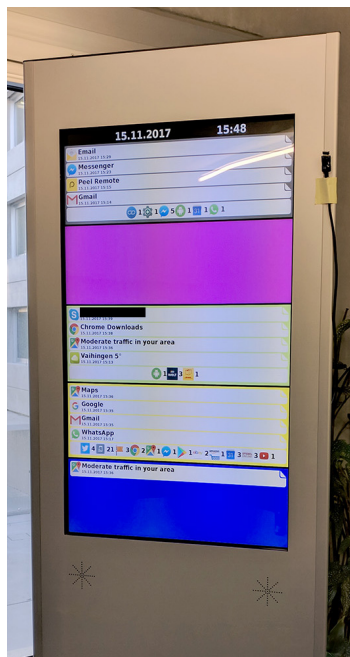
15.11.2017 15:48

Email
15.11.2017 15:29
Messenger
15.11.2017 15:23
Peel Remote
15.11.2017 15:15
Gmail
15.11.2017 15:14
1 1 5 1 1 1

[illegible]
15.11.2017 15:36
Chrome Downloads
15.11.2017 15:36
Moderate traffic in your area
15.11.2017 15:36
Vaihingen 5°
15.11.2017 15:33
1 3 1

Maps
15.11.2017 15:36
Google
15.11.2017 15:36
Gmail
15.11.2017 15:30
WhatsApp
15.11.2017 15:27
4 21 3 2 1 1 1 2 1 3 3 1
Moderate traffic in your area
15.11.2017 15:36